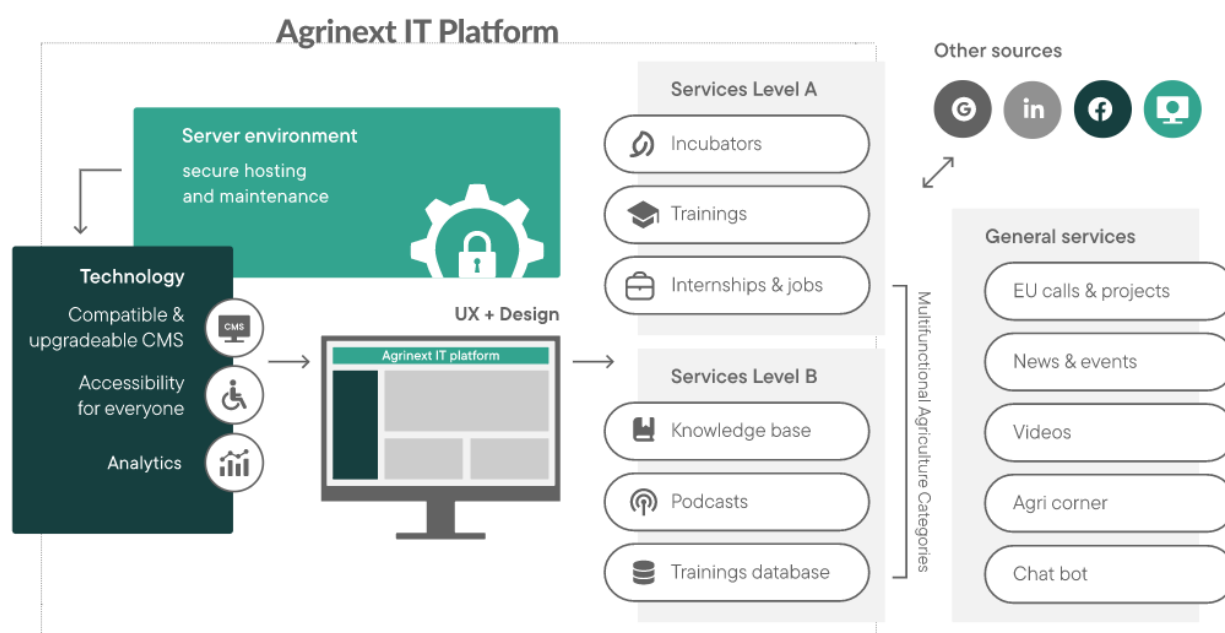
Agrinext IT Platform

Server environment
secure hosting and maintenance

Technology
Compatible & upgradeable CMS
CMS
Accessibility for everyone
Analytics

UX + Design
Agrinext IT platform

Services Level A
Incubators
Trainings
Internships & jobs

Services Level B
Knowledge base
Podcasts
Trainings database

Multifunctional Agriculture Categories

Other sources
G
in

General services
EU calls & projects
News & events
Videos
Agri corner
Chat bot